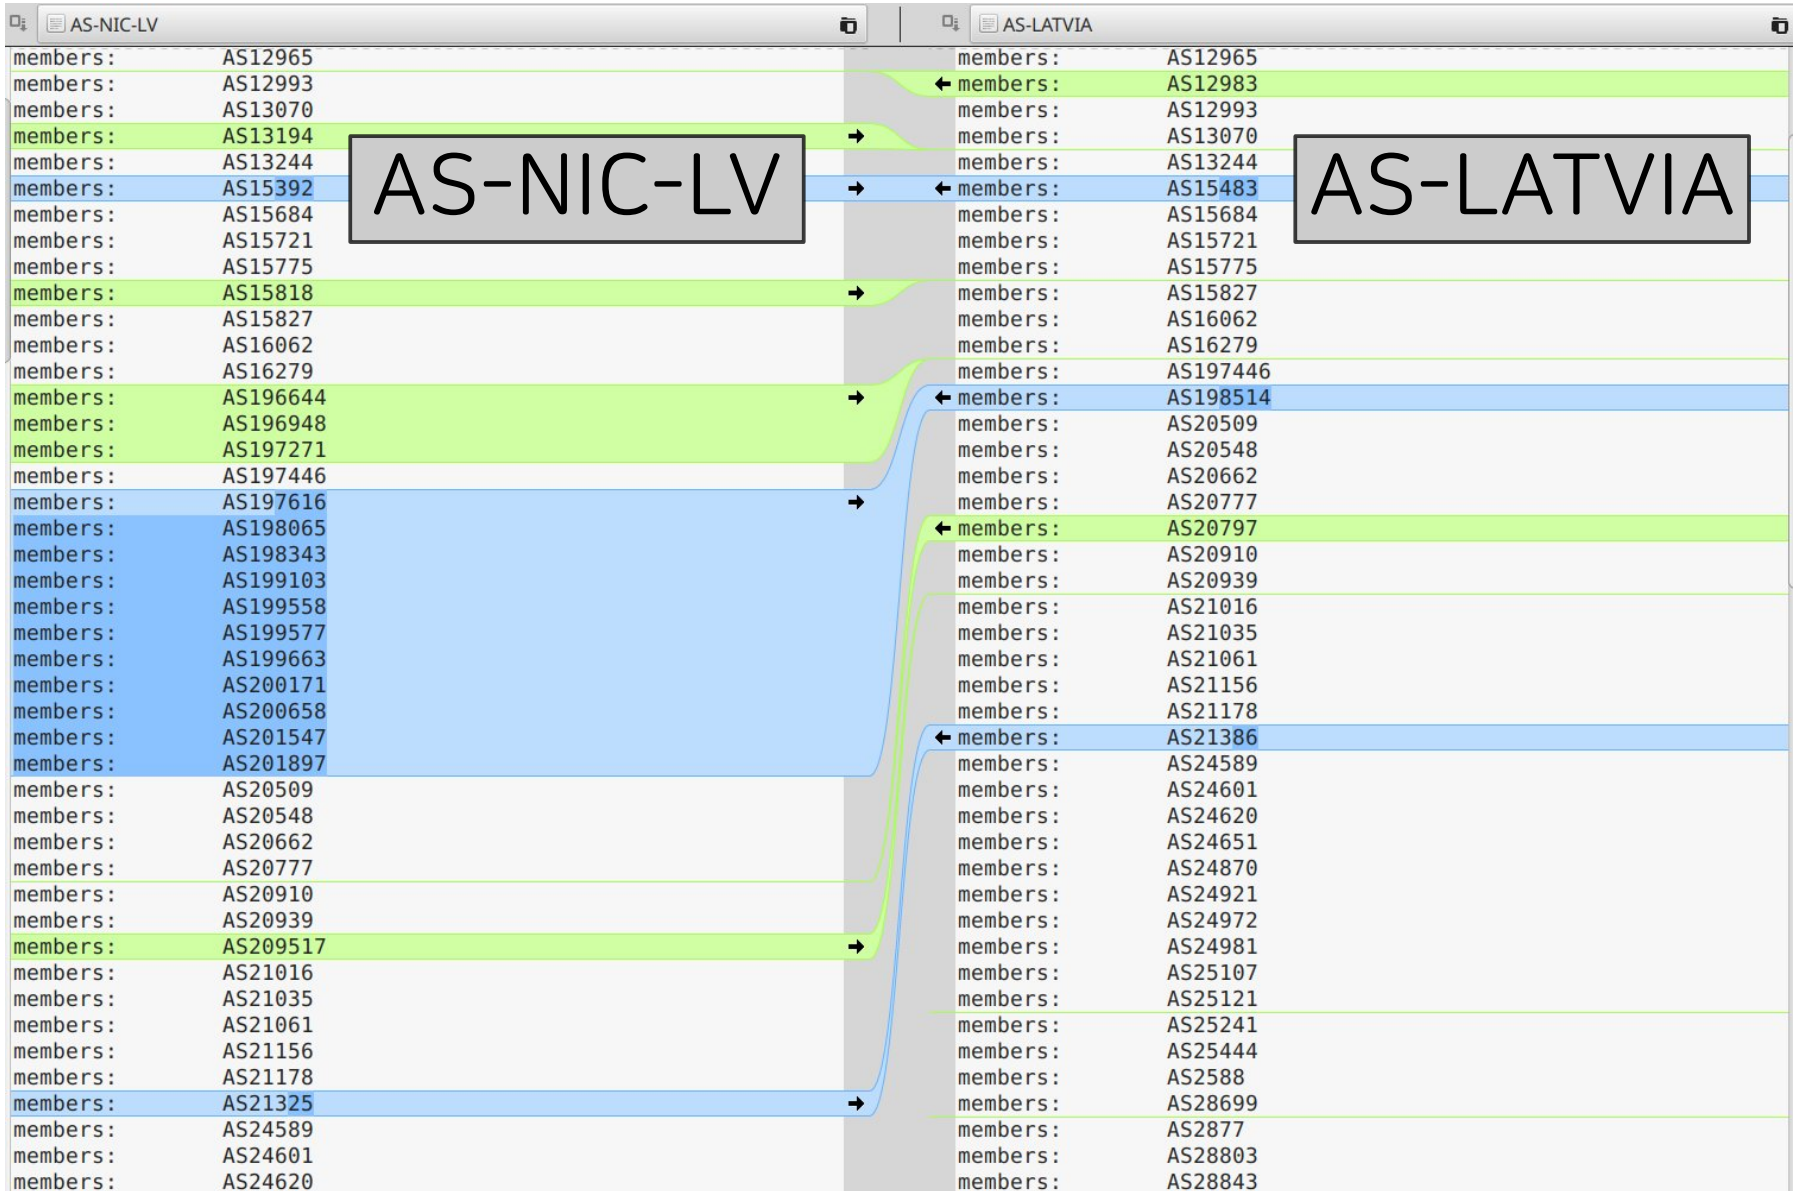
AS-NIC-LV

members: AS12965
members: AS12993
members: AS13070
members: AS13194
members: AS13244
members: AS15392
members: AS15684
members: AS15721
members: AS15775
members: AS15818
members: AS15827
members: AS16062
members: AS16279
members: AS196644
members: AS196948
members: AS197271
members: AS197446
members: AS197616
members: AS198065
members: AS198343
members: AS199103
members: AS199558
members: AS199577
members: AS199663
members: AS200171
members: AS200658
members: AS201547
members: AS201897
members: AS20509
members: AS20548
members: AS20662
members: AS20777
members: AS20910
members: AS20939
members: AS209517
members: AS21016
members: AS21035
members: AS21061
members: AS21156
members: AS21178
members: AS21325
members: AS24589
members: AS24601
members: AS24620

AS-LATVIA

members: AS12965
members: AS12983
members: AS12993
members: AS13070
members: AS13244
members: AS15483
members: AS15684
members: AS15721
members: AS15775
members: AS15827
members: AS16062
members: AS16279
members: AS197446
members: AS198514
members: AS20509
members: AS20548
members: AS20662
members: AS20777
members: AS20797
members: AS20910
members: AS20939
members: AS21016
members: AS21035
members: AS21061
members: AS21156
members: AS21178
members: AS21386
members: AS24589
members: AS24601
members: AS24620
members: AS24651
members: AS24870
members: AS24921
members: AS24972
members: AS24981
members: AS25107
members: AS25121
members: AS25241
members: AS25444
members: AS2588
members: AS28699
members: AS2877
members: AS28803
members: AS28843